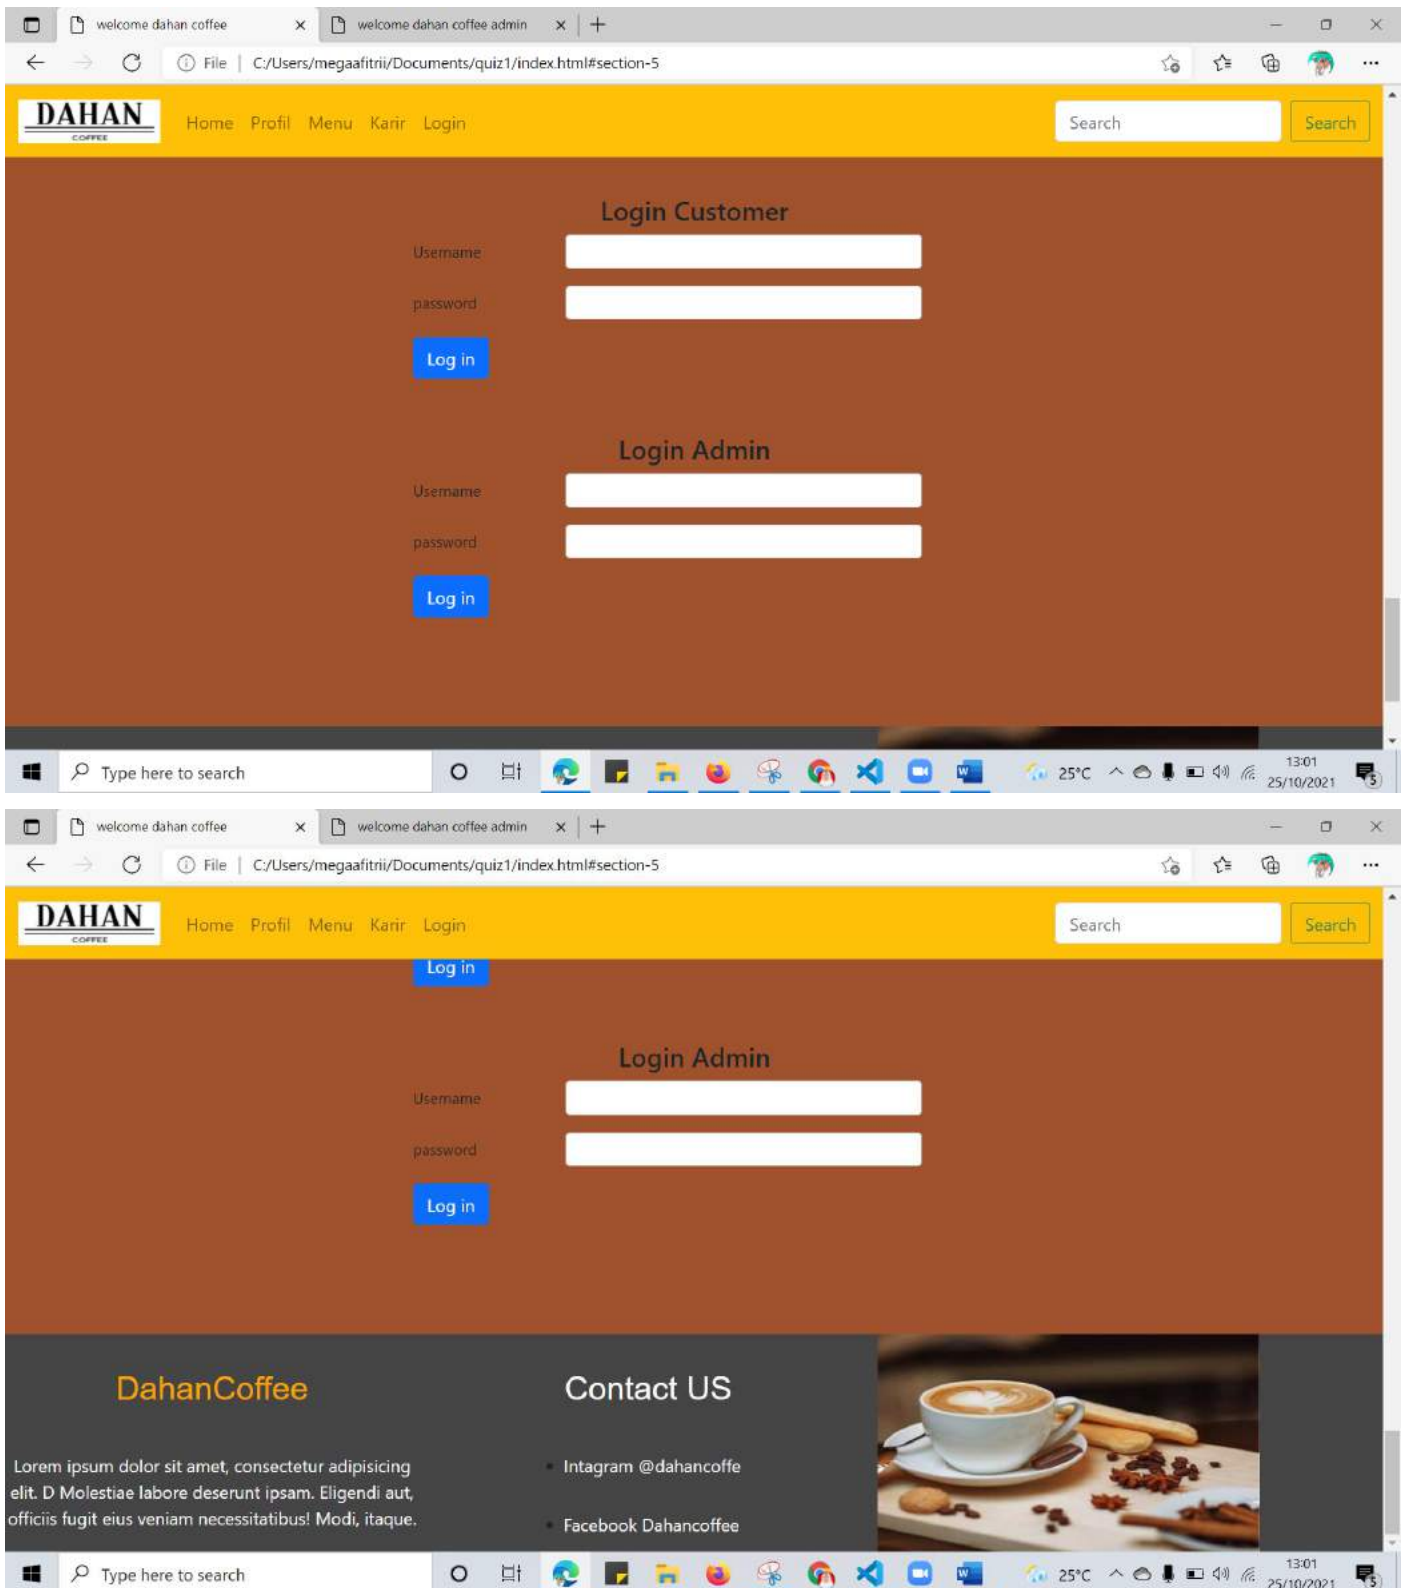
welcome dahan coffee ×
welcome dahan coffee admin ×
+
File | C:/Users/megaafitrii/Documents/quiz1/index.html#section-5

DAHAN
COFFEE
Home Profil Menu Karir Login
Search
Search

Login Customer
Username
password
Log in

Login Admin
Username
password
Log in

Type here to search
25°C
13:01
25/10/2021

welcome dahan coffee ×
welcome dahan coffee admin ×
+
File | C:/Users/megaafitrii/Documents/quiz1/index.html#section-5

DAHAN
COFFEE
Home Profil Menu Karir Login
Search
Search

Log in

Login Admin
Username
password
Log in

DahanCoffee

Lorem ipsum dolor sit amet, consectetur adipisicing elit. D Molestiae labore deserunt ipsam. Eligendi aut, officiis fugit eius veniam necessitatibus! Modi, itaque.

Contact US

Intagram @dahancoffe

Facebook Dahancoffee

Type here to search
25°C
13:01
25/10/2021